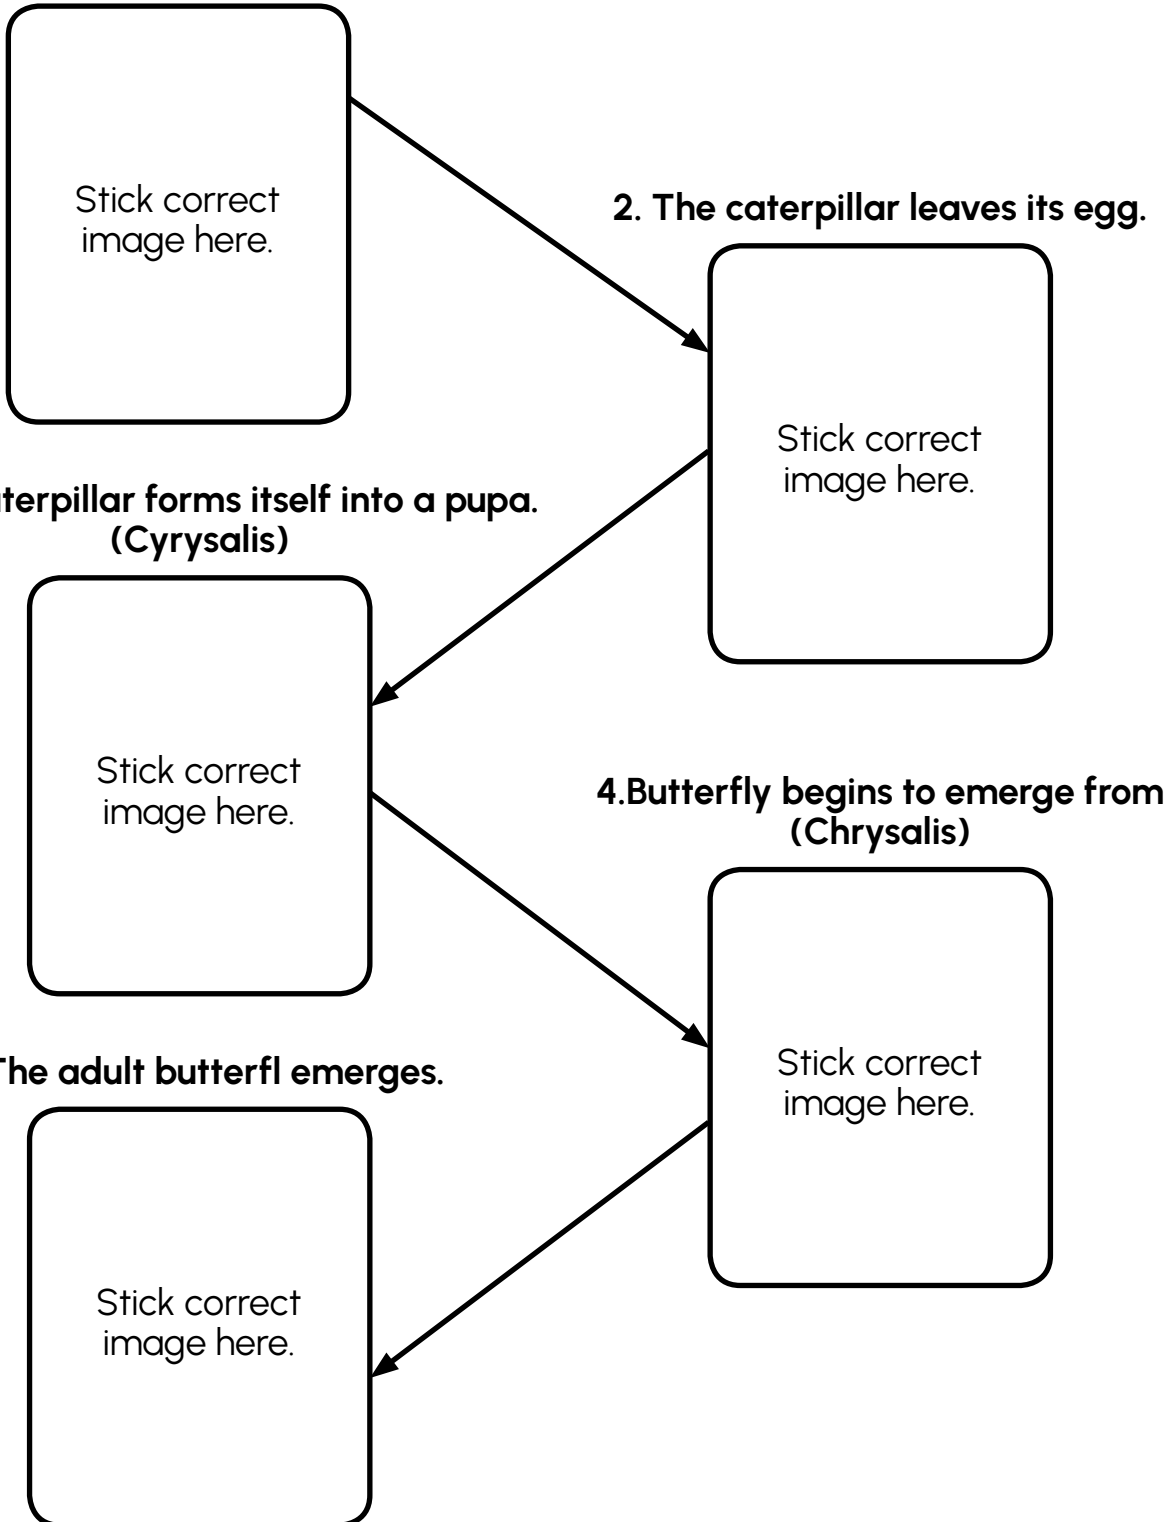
Stick correct image here.

2. The caterpillar leaves its egg.

Stick correct image here.

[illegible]terpillar forms itself into a pupa. (Cyrysalis)

Stick correct image here.

4.Butterfly begins to emerge from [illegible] (Chrysalis)

Stick correct image here.

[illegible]he adult butterfl emerges.

Stick correct image here.